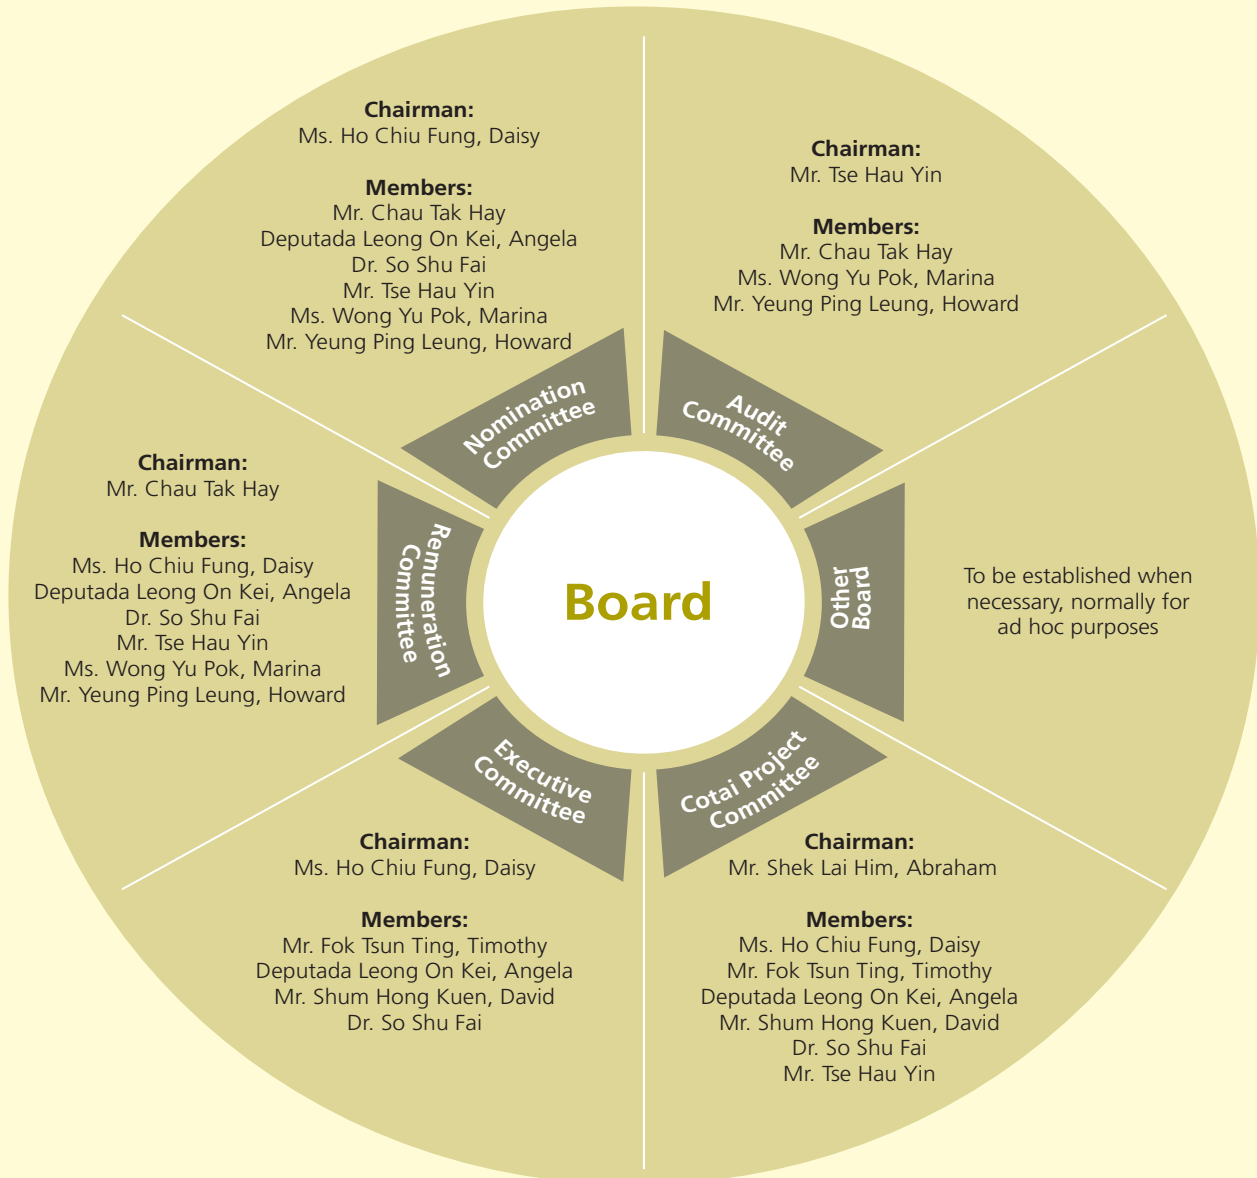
Chairman:
Ms. Ho Chiu Fung, Daisy

Members:
Mr. Chau Tak Hay
Deputada Leong On Kei, Angela
Dr. So Shu Fai
Mr. Tse Hau Yin
Ms. Wong Yu Pok, Marina
Mr. Yeung Ping Leung, Howard

Nomination Committee

Chairman:
Mr. Tse Hau Yin

Members:
Mr. Chau Tak Hay
Ms. Wong Yu Pok, Marina
Mr. Yeung Ping Leung, Howard

Audit Committee

Chairman:
Mr. Chau Tak Hay

Members:
Ms. Ho Chiu Fung, Daisy
Deputada Leong On Kei, Angela
Dr. So Shu Fai
Mr. Tse Hau Yin
Ms. Wong Yu Pok, Marina
Mr. Yeung Ping Leung, Howard

Remuneration Committee

Board

Other Board

To be established when necessary, normally for ad hoc purposes

Executive Committee

Cotai Project Committee

Chairman:
Ms. Ho Chiu Fung, Daisy

Members:
Mr. Fok Tsun Ting, Timothy
Deputada Leong On Kei, Angela
Mr. Shum Hong Kuen, David
Dr. So Shu Fai

Chairman:
Mr. Shek Lai Him, Abraham

Members:
Ms. Ho Chiu Fung, Daisy
Mr. Fok Tsun Ting, Timothy
Deputada Leong On Kei, Angela
Mr. Shum Hong Kuen, David
Dr. So Shu Fai
Mr. Tse Hau Yin